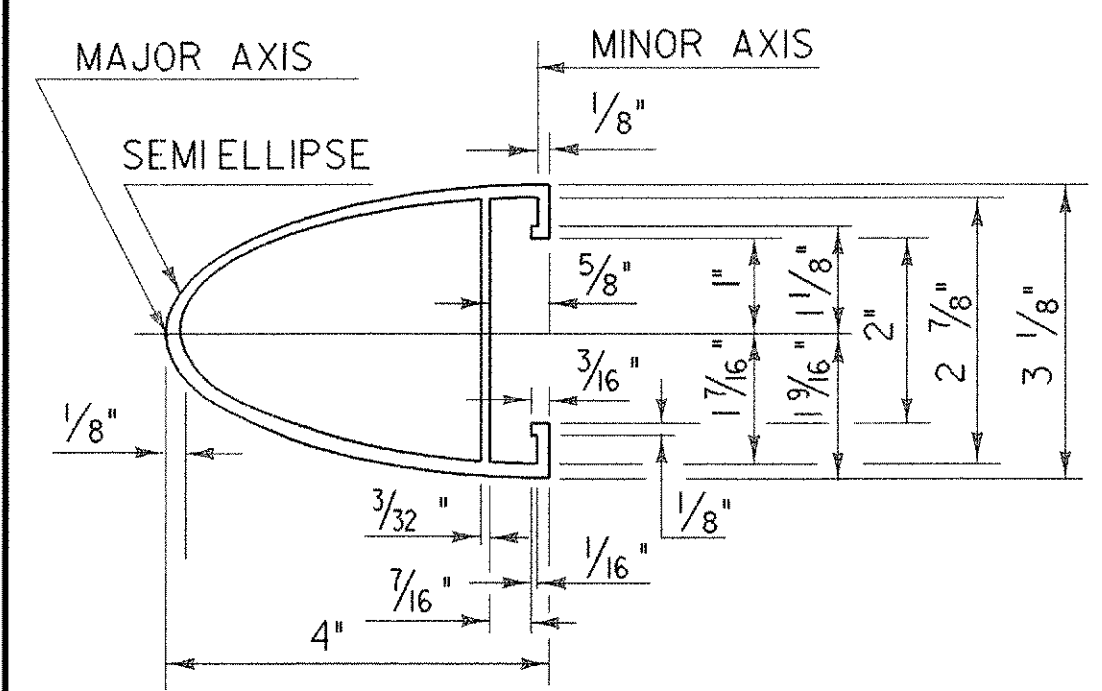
MAJOR AXIS

MINOR AXIS

$\frac{1}{8}$"

SEMIELLIPSE

$\frac{5}{8}$"

1"

$1\frac{1}{8}$"

2"

$2\frac{7}{8}$"

$3\frac{1}{8}$"

$\frac{3}{16}$"

$1\frac{7}{16}$"

$1\frac{9}{16}$"

$\frac{1}{8}$"

$\frac{1}{8}$"

$\frac{3}{32}$"

$\frac{1}{16}$"

$\frac{7}{16}$"

4"